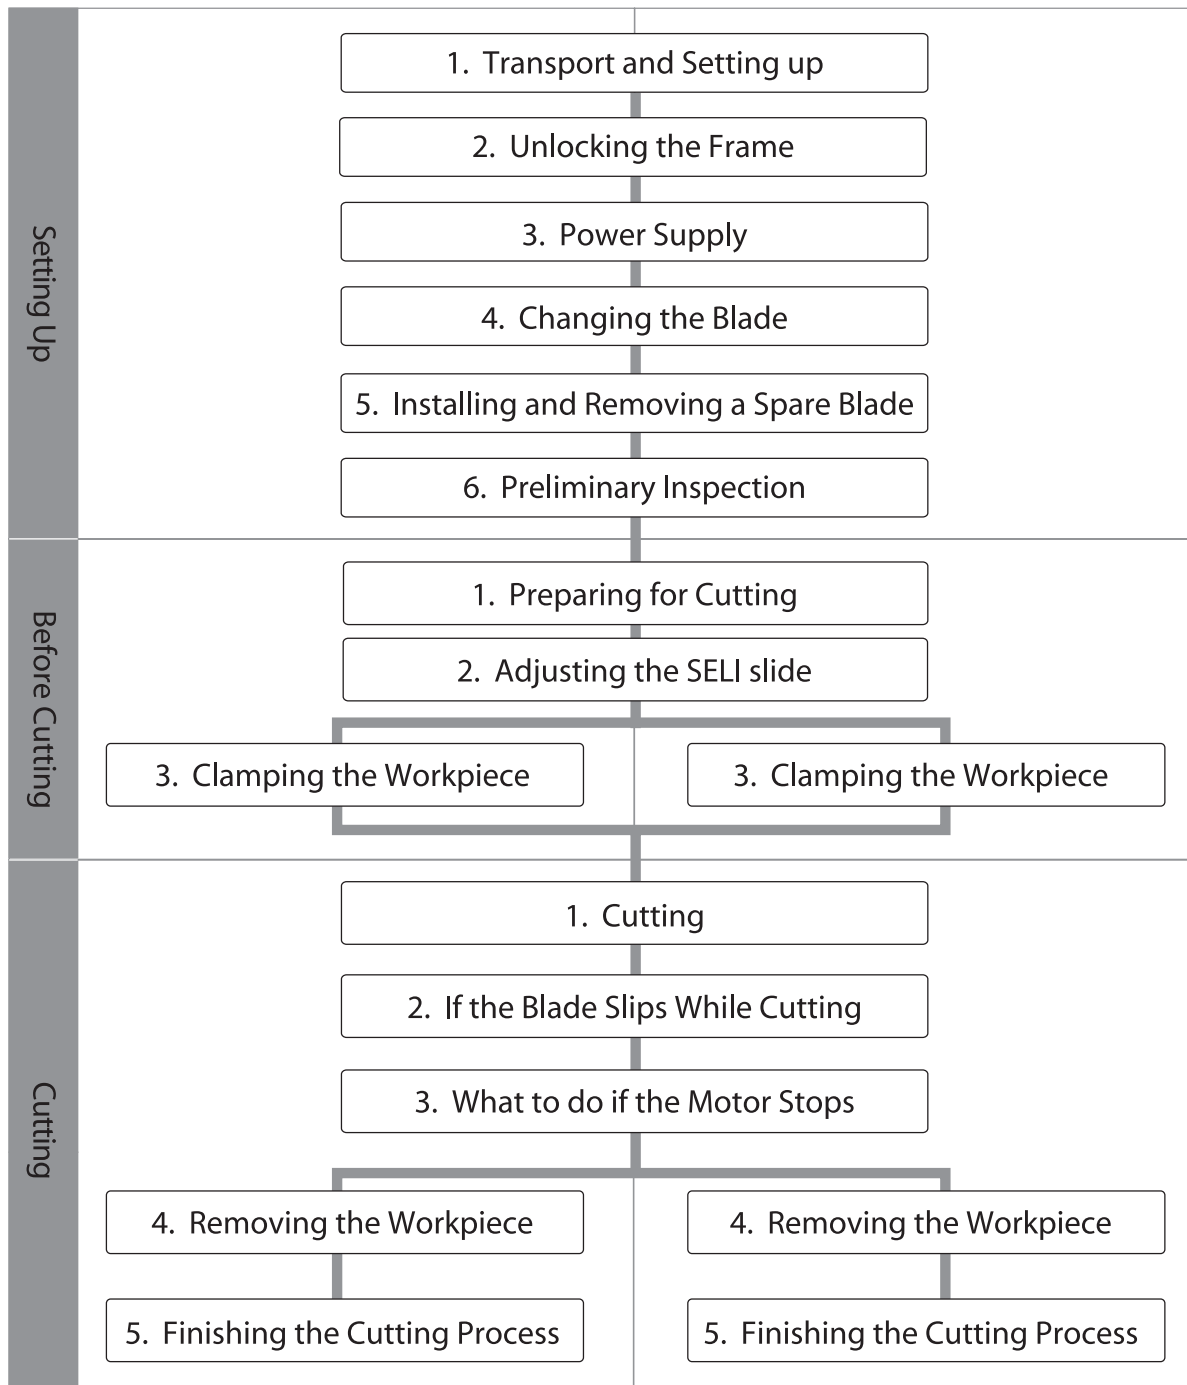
Setting Up

1. Transport and Setting up

2. Unlocking the Frame

3. Power Supply

4. Changing the Blade

5. Installing and Removing a Spare Blade

6. Preliminary Inspection

Before Cutting

1. Preparing for Cutting

2. Adjusting the SELI slide

3. Clamping the Workpiece

3. Clamping the Workpiece

Cutting

1. Cutting

2. If the Blade Slips While Cutting

3. What to do if the Motor Stops

4. Removing the Workpiece

5. Finishing the Cutting Process

4. Removing the Workpiece

5. Finishing the Cutting Process